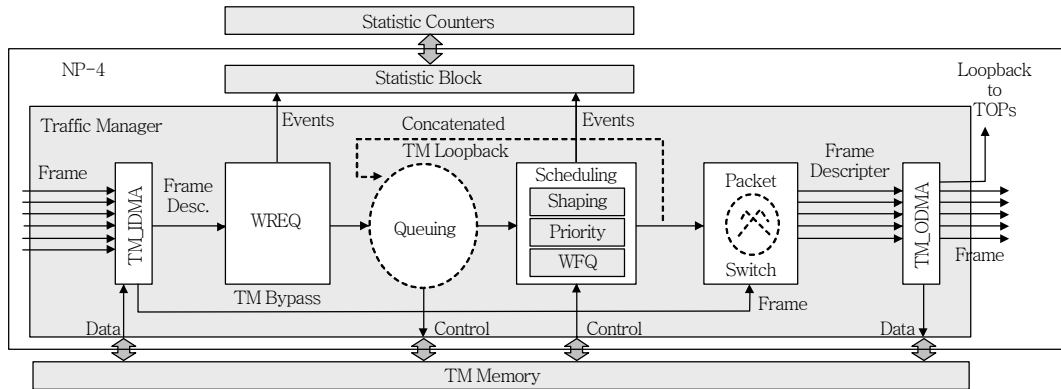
Statistic Counters

NP-4

Statistic Block

Loopback to TOPs

Traffic Manager

Events

Concatenated TM Loopback

Events

Frame

TM_IDMA

Frame Desc.

WREQ

Queuing

Scheduling

Shaping

Priority

WFQ

Frame Descripter

Packet

Switch

TM_ODMA

Frame

TM Bypass

Frame

Data

Control

Control

Data

TM Memory